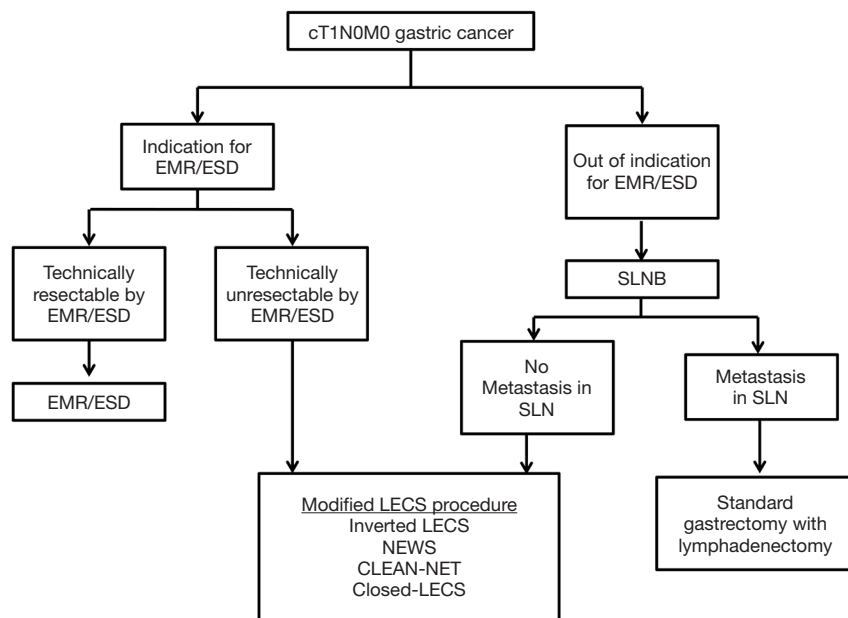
cT1N0M0 gastric cancer

Indication for EMR/ESD

Out of indication for EMR/ESD

Technically resectable by EMR/ESD

Technically unresectable by EMR/ESD

SLNB

EMR/ESD

No Metastasis in SLN

Metastasis in SLN

Modified LECS procedure
Inverted LECS
NEWS
CLEAN-NET
Closed-LECS

Standard gastrectomy with lymphadenectomy